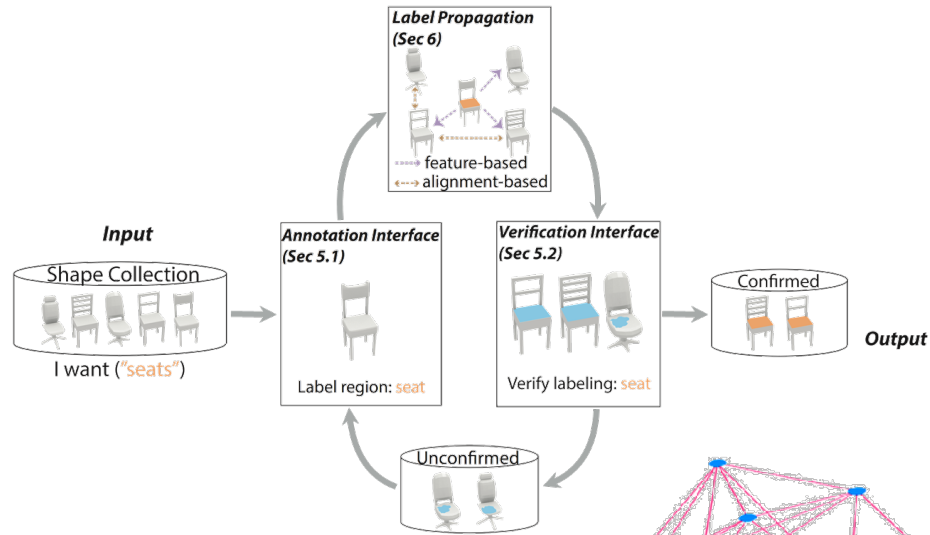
Label Propagation (Sec 6)

feature-based
alignment-based

Input

Shape Collection

I want ("seats")

Annotation Interface (Sec 5.1)

Label region: seat

Verification Interface (Sec 5.2)

Verify labeling: seat

Confirmed

Output

Unconfirmed